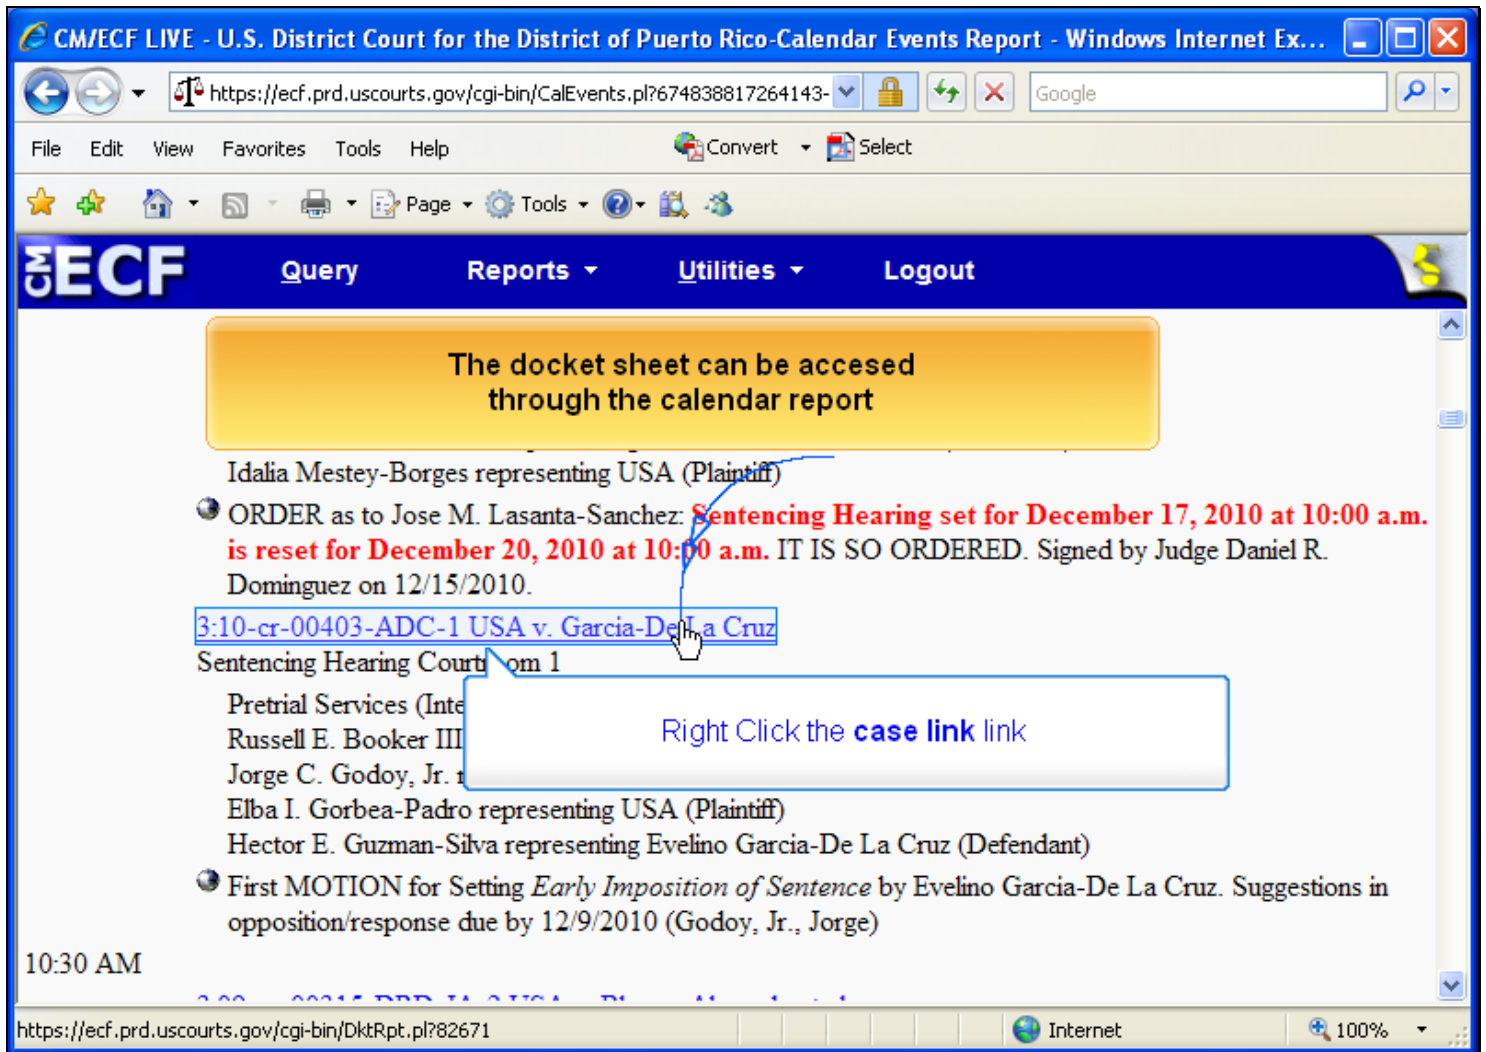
CM/ECF LIVE - U.S. District Court for the District of Puerto Rico-Calendar Events Report - Windows Internet Ex...

https://ecf.prd.uscourts.gov/cgi-bin/CalEvents.pl?674838817264143-

Google

File Edit View Favorites Tools Help

Convert Select

Page Tools

CM ECF Query Reports Utilities Logout

The docket sheet can be accesed through the calendar report

Idalia Mestey-Borges representing USA (Plaintiff)

ORDER as to Jose M. Lasanta-Sanchez: Sentencing Hearing set for December 17, 2010 at 10:00 a.m. is reset for December 20, 2010 at 10:00 a.m. IT IS SO ORDERED. Signed by Judge Daniel R. Dominguez on 12/15/2010.

3:10-cr-00403-ADC-1 USA v. Garcia-De La Cruz

Sentencing Hearing Courtroom 1

Pretrial Services (Inte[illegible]

Russell E. Booker III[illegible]

Jorge C. Godoy, Jr. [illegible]

Right Click the case link link

Elba I. Gorbea-Padro representing USA (Plaintiff)

Hector E. Guzman-Silva representing Evelino Garcia-De La Cruz (Defendant)

First MOTION for Setting Early Imposition of Sentence by Evelino Garcia-De La Cruz. Suggestions in opposition/response due by 12/9/2010 (Godoy, Jr., Jorge)

10:30 AM

https://ecf.prd.uscourts.gov/cgi-bin/DktRpt.pl?82671

Internet

100%